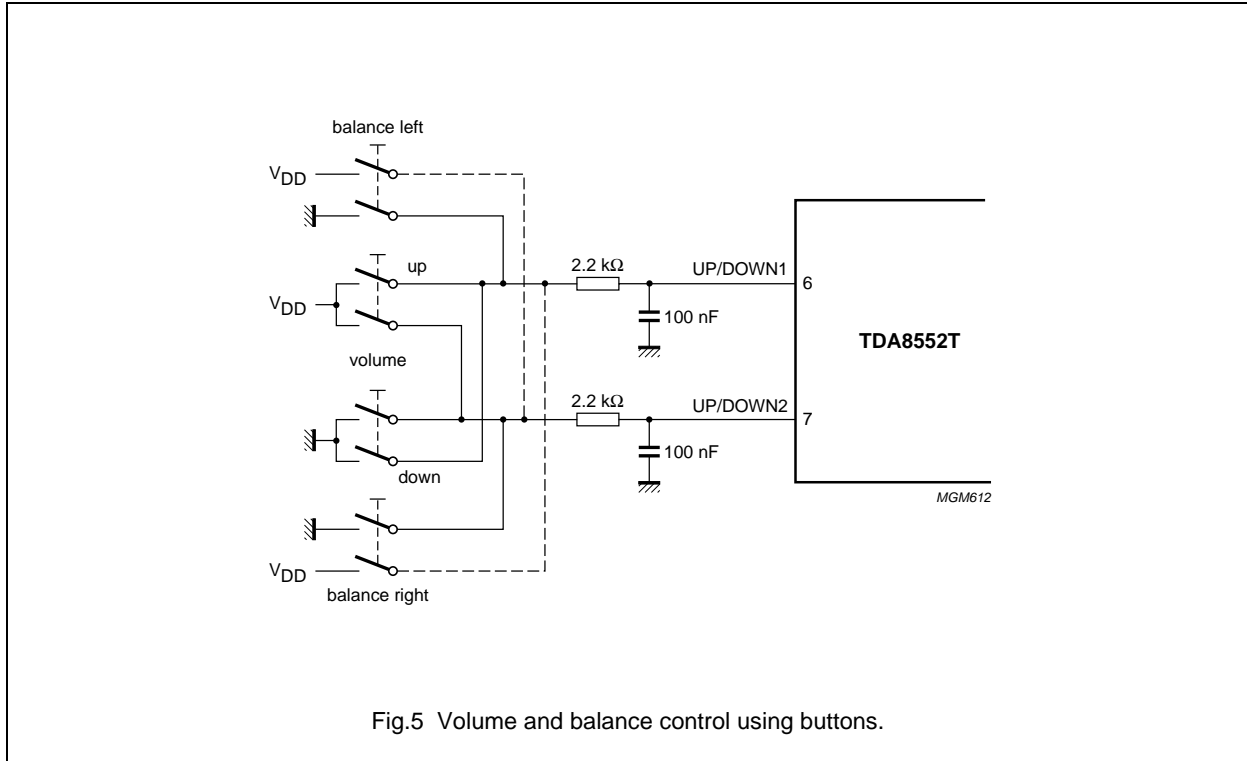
balance left

$V_{DD}$

up

$V_{DD}$

volume

down

$V_{DD}$

balance right

2.2 kΩ

UP/DOWN1

6

100 nF

TDA8552T

2.2 kΩ

UP/DOWN2

7

100 nF

MGM612

Fig.5 Volume and balance control using buttons.